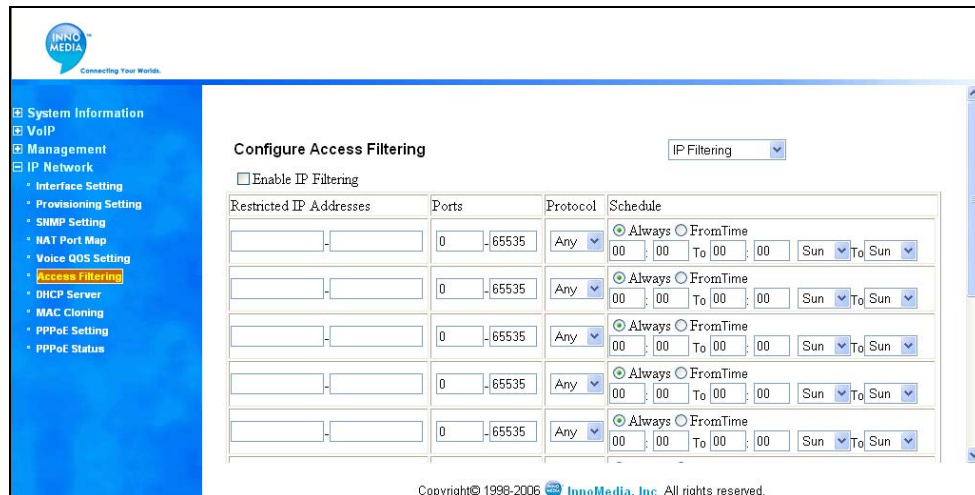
INNO MEDIA
Connecting Your Worlds.

⊞ System Information
⊞ VoIP
⊞ Management
⊟ IP Network
• Interface Setting
• Provisioning Setting
• SNMP Setting
• NAT Port Map
• Voice QOS Setting
• Access Filtering
• DHCP Server
• MAC Cloning
• PPPoE Setting
• PPPoE Status

Configure Access Filtering

IP Filtering

Enable IP Filtering

| Restricted IP Addresses | Ports | Protocol | Schedule |
|---|---|---|---|
| - | 0 - 65535 | Any | Always FromTime 00 : 00 To 00 : 00 Sun To Sun |
| - | 0 - 65535 | Any | Always FromTime 00 : 00 To 00 : 00 Sun To Sun |
| - | 0 - 65535 | Any | Always FromTime 00 : 00 To 00 : 00 Sun To Sun |
| - | 0 - 65535 | Any | Always FromTime 00 : 00 To 00 : 00 Sun To Sun |
| - | 0 - 65535 | Any | Always FromTime 00 : 00 To 00 : 00 Sun To Sun |

Copyright© 1998-2006 InnoMedia, Inc. All rights reserved.